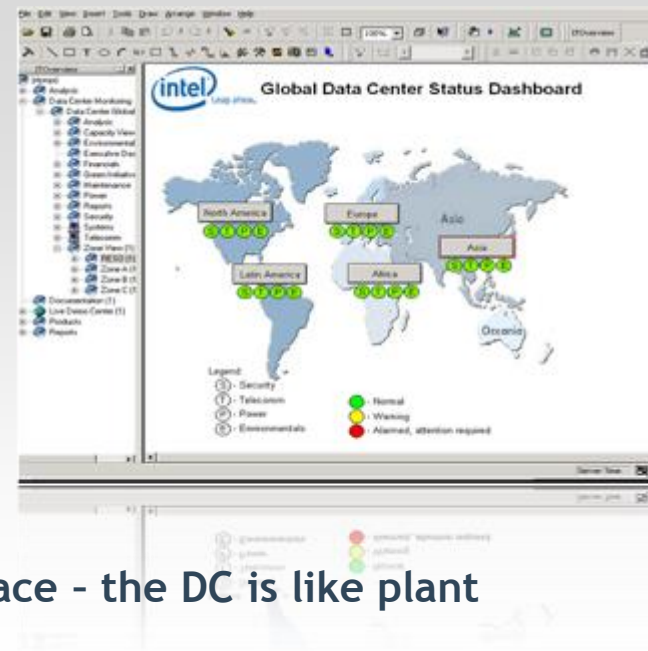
File Edit View Insert Tools Draw Arrange Window Help

Home
Analysis
Data Center Monitoring
Analysis
Capacity View
Environmental
Executive Das
Financials
Green Initiative
Maintenance
Power
Reports
Security
Systems
Telecomm
Zone View
Zone A
Zone B
Zone C
Documentation
Live Demo Center
Products
Reports

intel Leap ahead.

Global Data Center Status Dashboard

North America
Europe
Asia
Asia
Latin America
Africa
Oceania

Legend:
S - Security
T - Telecom
P - Power
E - Environmentals

- Normal
- Warning
- Alarmed, attention required

Server Time

ace – the DC is like plant